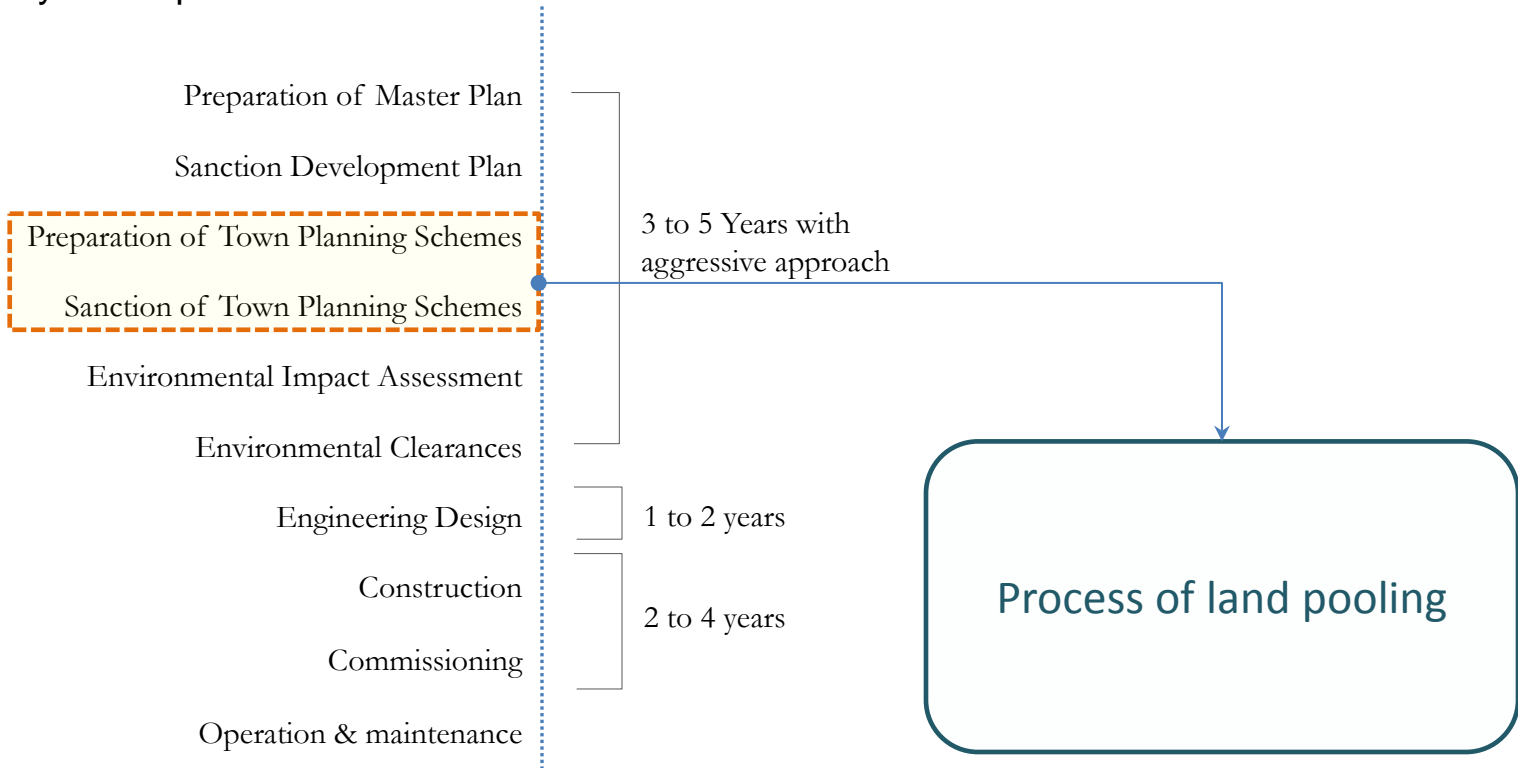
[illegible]

Preparation of Master Plan

Sanction Development Plan

Preparation of Town Planning Schemes

Sanction of Town Planning Schemes

Environmental Impact Assessment

Environmental Clearances

Engineering Design

Construction

Commissioning

Operation & maintenance

3 to 5 Years with aggressive approach

1 to 2 years

2 to 4 years

Process of land pooling